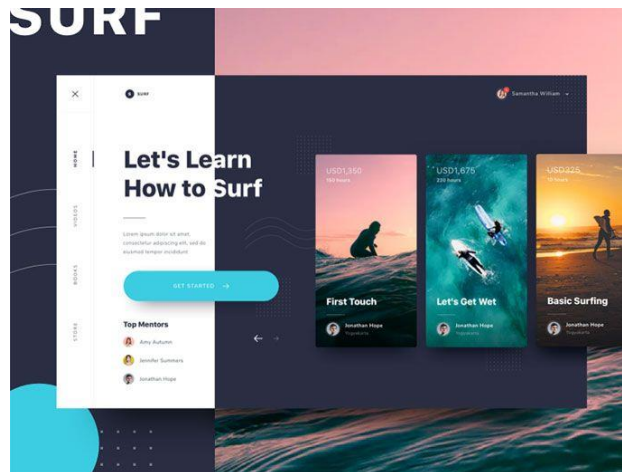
SURF

×

SURF

Samantha William

HOME

VIDEOS

BOOKS

STORE

Let's Learn How to Surf

Lorem ipsum dolor sit amet, consectetur adipiscing elit, sed do eiusmod tempor incididunt

GET STARTED →

Top Mentors

Amy Autumn

Jennifer Summers

Jonathan Hope

← →

USD1,350
120 hours

First Touch

Jonathan Hope
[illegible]

USD1,675
100 hours

Let's Get Wet

Jonathan Hope
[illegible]

USD325
50 hours

Basic Surfing

Jonathan Hope
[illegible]